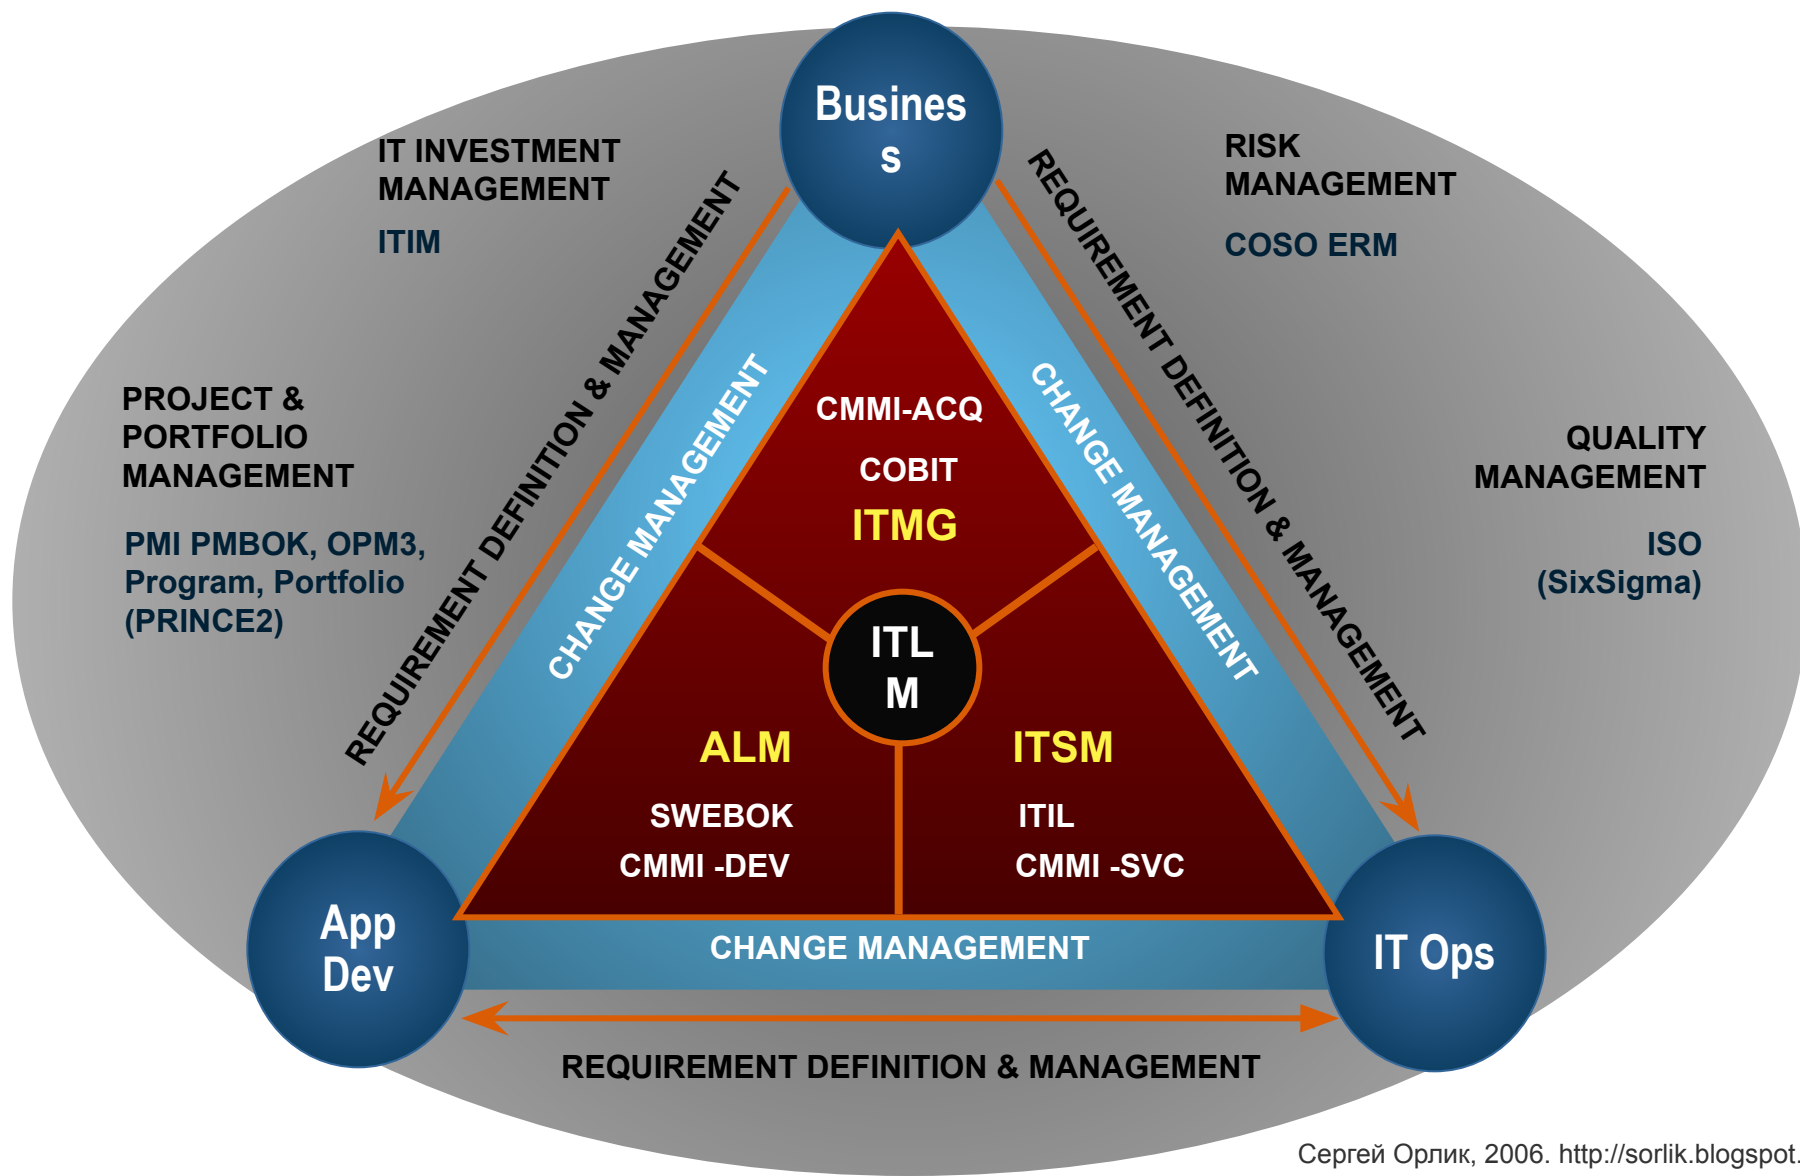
Business

IT INVESTMENT MANAGEMENT

ITIM

RISK MANAGEMENT

COSO ERM

REQUIREMENT DEFINITION & MANAGEMENT

REQUIREMENT DEFINITION & MANAGEMENT

PROJECT & PORTFOLIO MANAGEMENT

PMI PMBOK, OPM3, Program, Portfolio (PRINCE2)

QUALITY MANAGEMENT

ISO (SixSigma)

CHANGE MANAGEMENT

CHANGE MANAGEMENT

CMMI-ACQ

COBIT

ITMG

ITLM

ALM

SWEBOK

CMMI -DEV

ITSM

ITIL

CMMI -SVC

App Dev

IT Ops

CHANGE MANAGEMENT

REQUIREMENT DEFINITION & MANAGEMENT

Сергей Орлик, 2006. http://sorlik.blogspot.